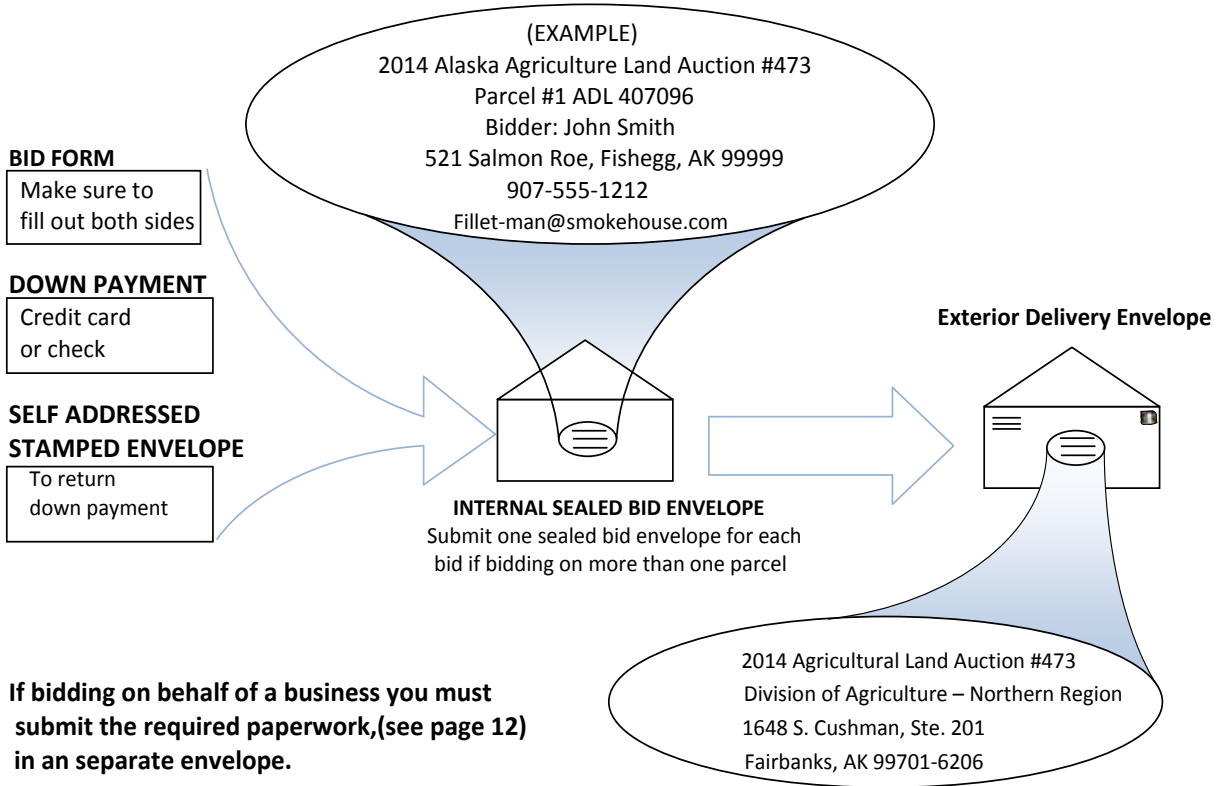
(EXAMPLE)
2014 Alaska Agriculture Land Auction #473
Parcel #1 ADL 407096
Bidder: John Smith
521 Salmon Roe, Fishegg, AK 99999
907-555-1212
Fillet-man@smokehouse.com

BID FORM
Make sure to fill out both sides

DOWN PAYMENT
Credit card or check

SELF ADDRESSED STAMPED ENVELOPE
To return down payment

INTERNAL SEALED BID ENVELOPE
Submit one sealed bid envelope for each bid if bidding on more than one parcel

Exterior Delivery Envelope

2014 Agricultural Land Auction #473
Division of Agriculture – Northern Region
1648 S. Cushman, Ste. 201
Fairbanks, AK 99701-6206

If bidding on behalf of a business you must submit the required paperwork,(see page 12) in an separate envelope.